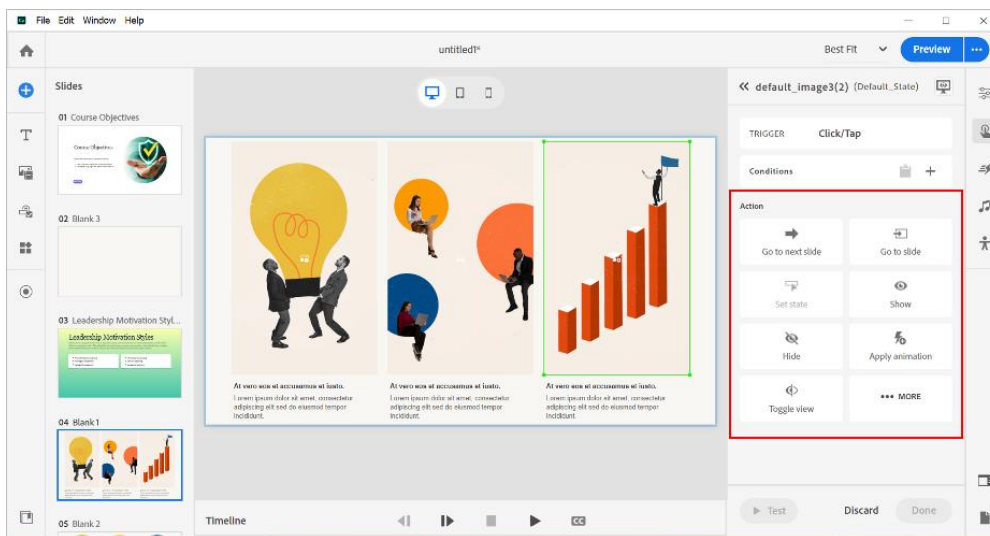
File Edit Window Help

untitled1*

Best Fit

Preview

Slides

01 Course Objectives

Course Objectives

02 Blank 3

03 Leadership Motivation Styl...

Leadership Motivation Styles

04 Blank 1

05 Blank 2

At vero eos et accusamus et iusto.

Lorem ipsum dolor sit amet, consectetur adipiscing elit sed do eiusmod tempor incididunt.

At vero eos et accusamus et iusto.

Lorem ipsum dolor sit amet, consectetur adipiscing elit sed do eiusmod tempor incididunt.

At vero eos et accusamus et iusto.

Lorem ipsum dolor sit amet, consectetur adipiscing elit sed do eiusmod tempor incididunt.

Timeline

CC

« default_image3(2) (Default_State)

TRIGGER Click/Tap

Conditions

Action

Go to next slide

Go to slide

Set state

Show

Hide

Apply animation

Toggle view

••• MORE

Test

Discard

Done